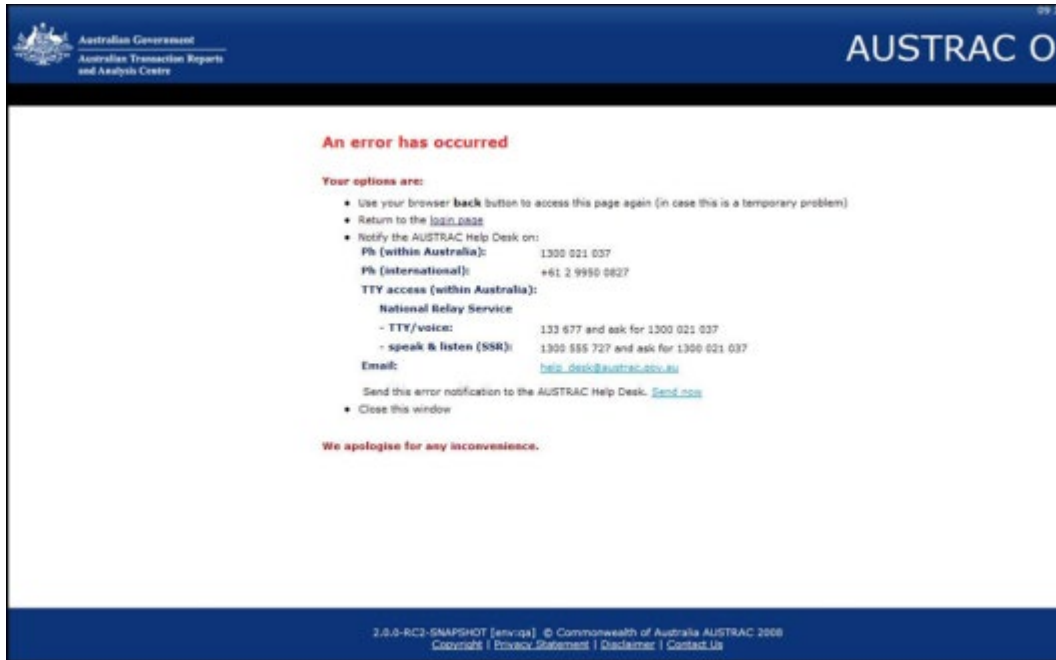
Australian Government
Australian Transaction Reports and Analysis Centre

09

AUSTRAC O

An error has occurred

Your options are:

- Use your browser **back** button to access this page again (in case this is a temporary problem)
- Return to the login page
- Notify the AUSTRAC Help Desk on:

| | |
|---|---|
| Ph (within Australia): | 1300 021 037 |
| Ph (international): | +61 2 9950 0827 |
| TTY access (within Australia): | |
| National Relay Service | |
| - TTY/voice: | 133 677 and ask for 1300 021 037 |
| - speak & listen (SSR): | 1300 555 727 and ask for 1300 021 037 |
| Email: | help_desk@austrac.gov.au |

Send this error notification to the AUSTRAC Help Desk. Send now

- Close this window

We apologise for any inconvenience.

2.0.0-RC2-SNAPSHOT [env:qa] © Commonwealth of Australia AUSTRAC 2008
Copyright | Privacy Statement | Disclaimer | Contact Us